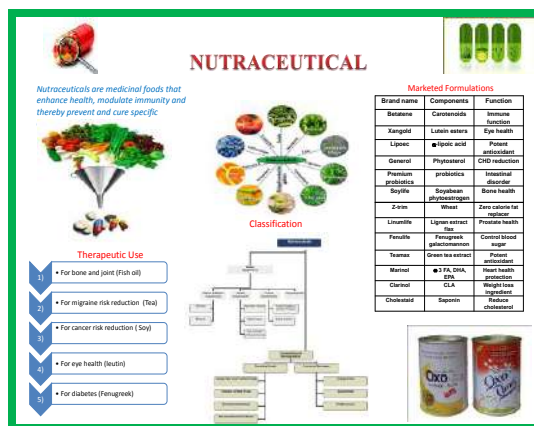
NUTRACEUTICAL

Nutraceuticals are medicinal foods that enhance health, modulate immunity and thereby prevent and cure specific

Marketed Formulations

| Brand name | Components | Function |
|---|---|---|
| Betatene | Carotenoids | Immune function |
| Xangold | Lutein esters | Eye health |
| Lipoec | ●-lipoic acid | Potent antioxidant |
| Generol | Phytosterol | CHD reduction |
| Premium probiotics | probiotics | Intestinal disorder |
| Soylife | Soyabean phytoestrogen | Bone health |
| Z-trim | Wheat | Zero calorie fat replacer |
| Linumlife | Lignan extract flax | Prostate health |
| Fenulife | Fenugreek galactomannon | Control blood sugar |
| Teamax | Green tea extract | Potent antioxidant |
| Marinol | ●3 FA, DHA, EPA | Heart health protection |
| Clarinol | CLA | Weight loss ingredient |
| Cholestaid | Saponin | Reduce cholesterol |

Classification

Therapeutic Use

1) • For bone and joint (Fish oil)

2) • For migraine risk reduction (Tea)

3) • For cancer risk reduction ( Soy)

4) • For eye health (leutin)

5) • For diabetes (Fenugreek)

Oxo
Oxo